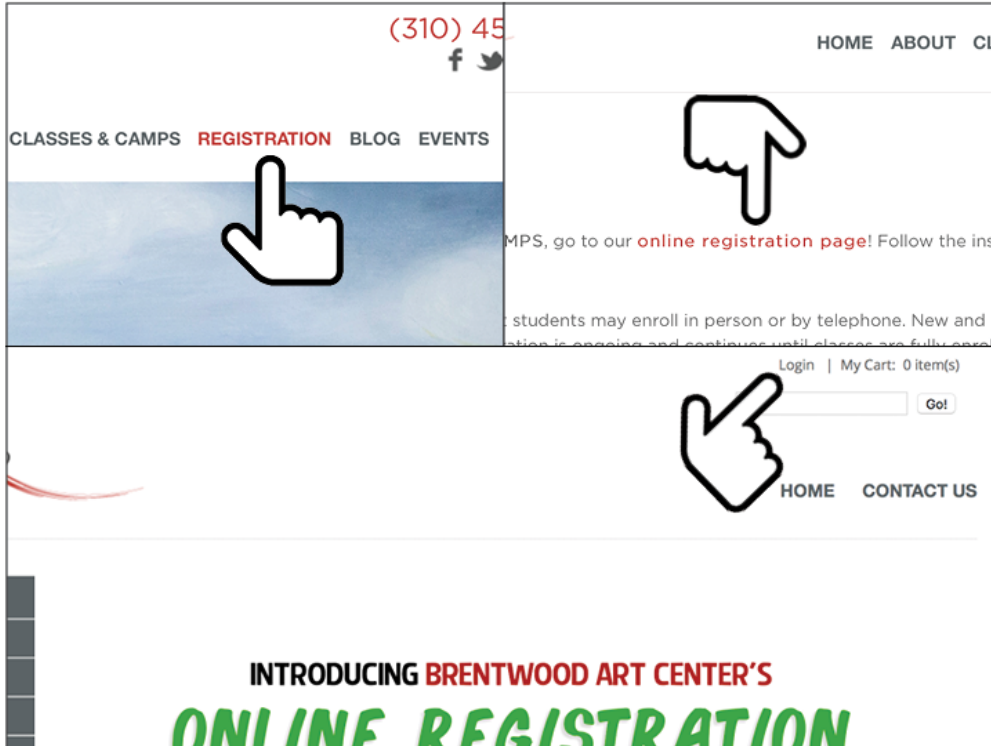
(310) 45

CLASSES & CAMPS REGISTRATION BLOG EVENTS

HOME ABOUT CL

MPS, go to our online registration page! Follow the ins

students may enroll in person or by telephone. New and

Login | My Cart: 0 item(s)

Go!

HOME CONTACT US

INTRODUCING BRENTWOOD ART CENTER'S

ONLINE REGISTRATION